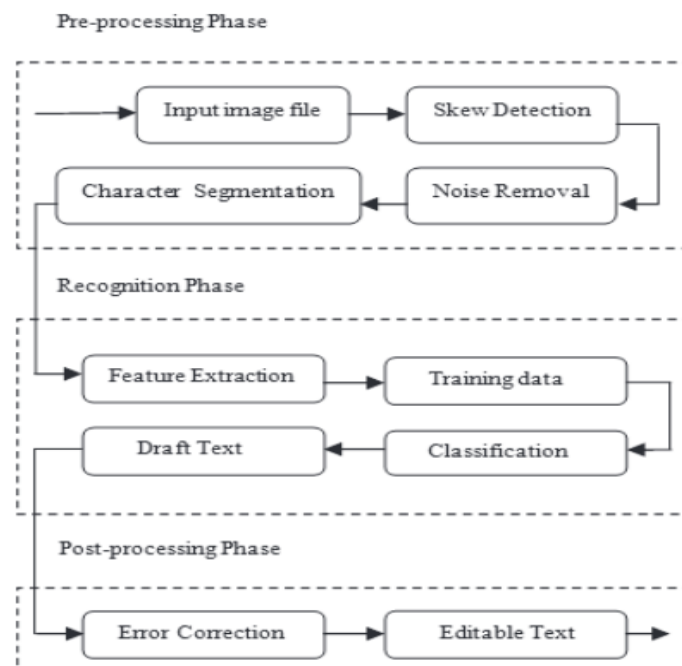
Pre-processing Phase

Input image file

Skew Detection

Character Segmentation

Noise Removal

Recognition Phase

Feature Extraction

Training data

Draft Text

Classification

Post-processing Phase

Error Correction

Editable Text